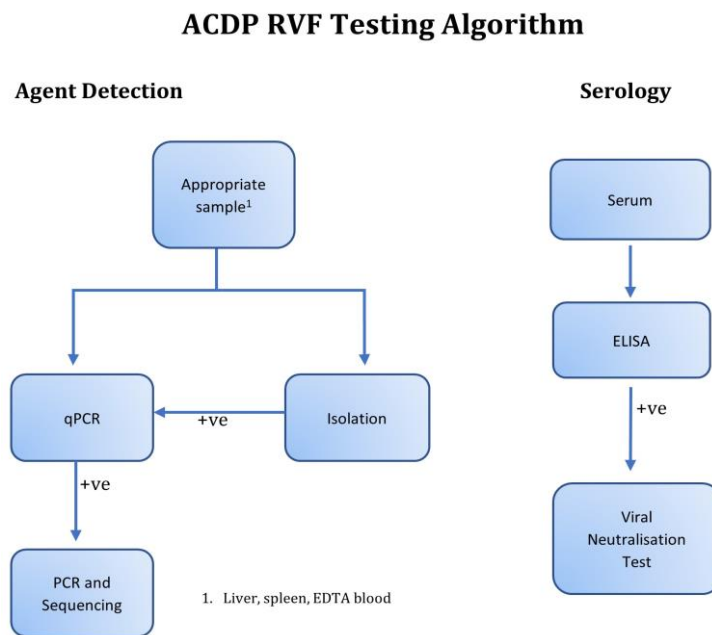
ACDP RVF Testing Algorithm

Agent Detection

Appropriate sample$^1$

qPCR

+ve

Isolation

+ve

PCR and Sequencing

1. Liver, spleen, EDTA blood

Serology

Serum

ELISA

+ve

Viral Neutralisation Test